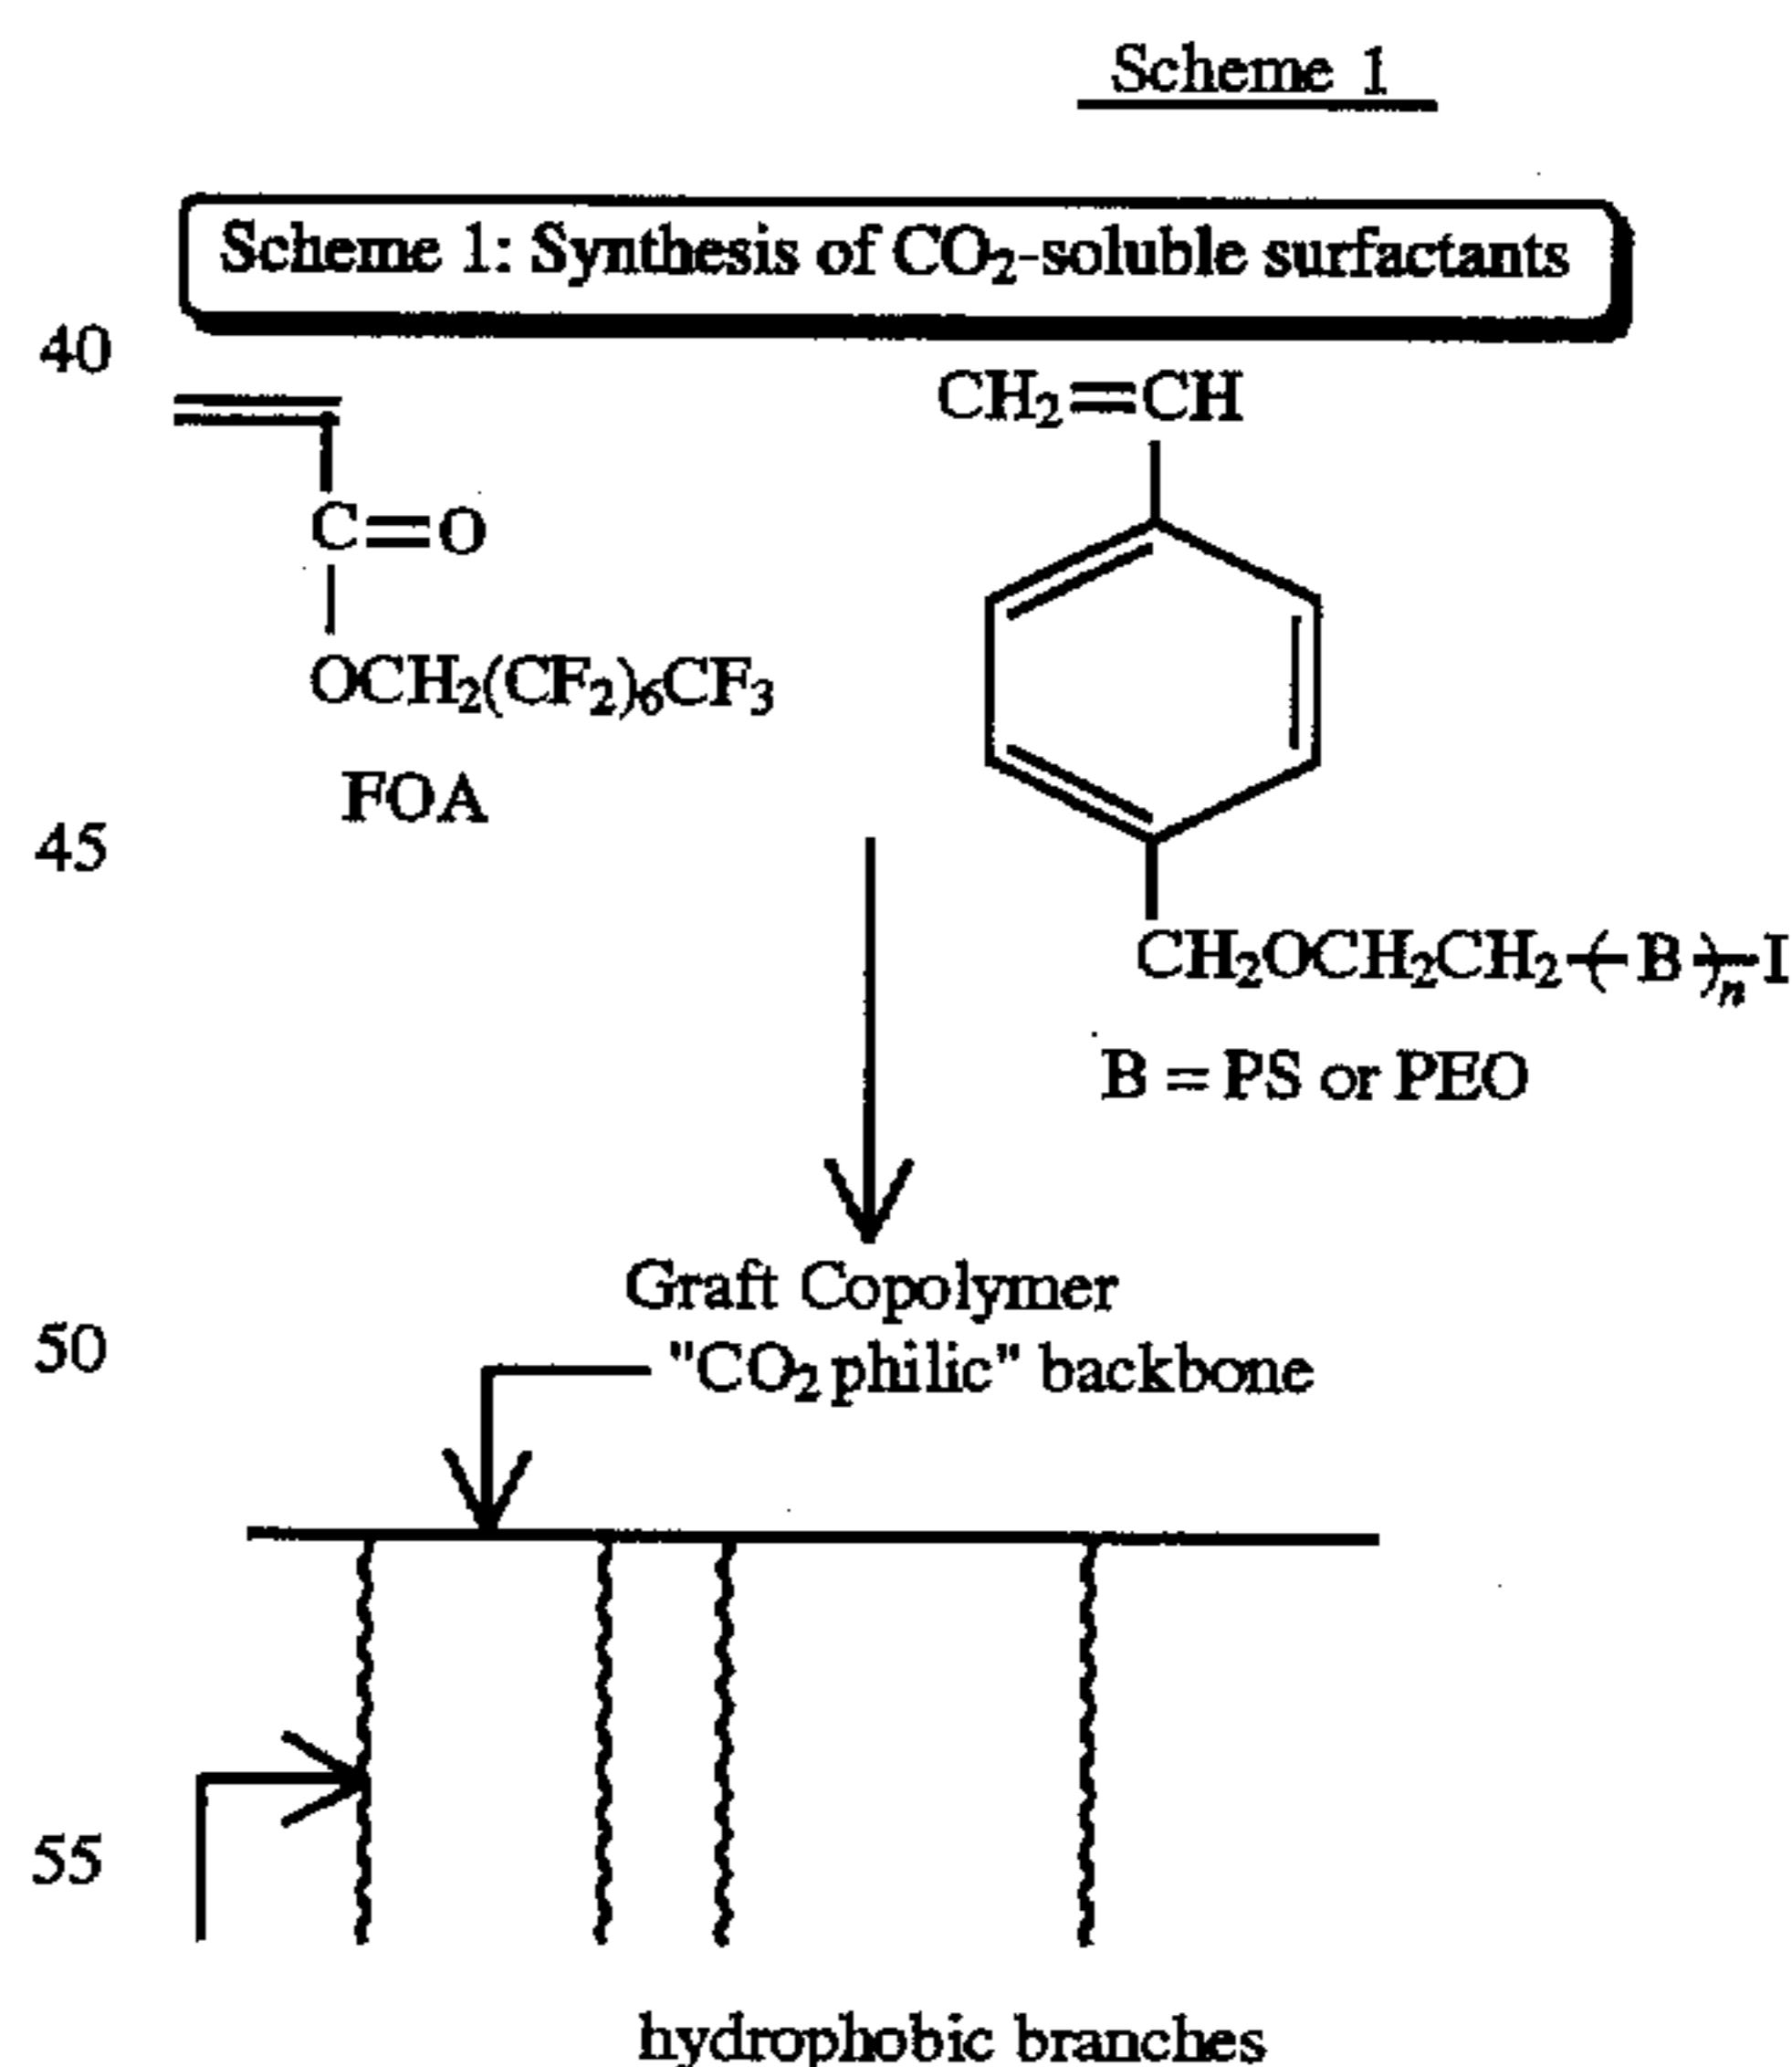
Scheme 1

Scheme 1: Synthesis of $CO_2$-soluble surfactants

40

C=O

$OCH_2(CF_2)_6CF_3$

FOA

45

$CH_2$=CH

$CH_2OCH_2CH_2 \leftarrow B \rightarrow_n I$

B = PS or PEO

Graft Copolymer

50

"$CO_2$ philic" backbone

55

hydrophobic branches